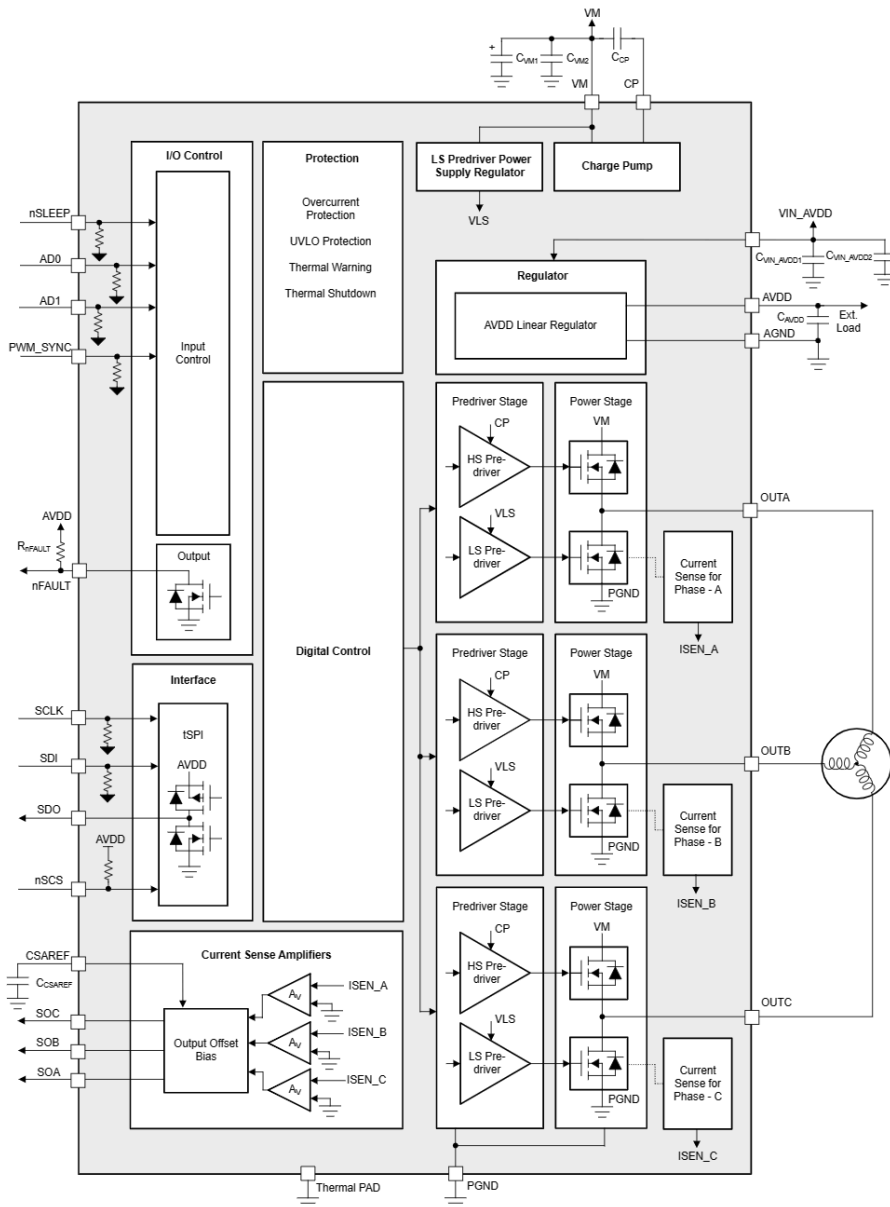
VM
$C_{VM1}$ $C_{VM2}$ $C_{CP}$
VM CP
LS Predriver Power Supply Regulator
Charge Pump
VLS
I/O Control
Protection
Overcurrent Protection
UVLO Protection
Thermal Warning
Thermal Shutdown
nSLEEP
AD0
AD1
PWM_SYNC
Input Control
VIN_AVDD
$C_{VIN\_AVDD1}$ $C_{VIN\_AVDD2}$
Regulator
AVDD Linear Regulator
AVDD
$C_{AVDD}$
Ext. Load
AGND
Predriver Stage
CP
HS Pre-driver
VLS
LS Pre-driver
Power Stage
VM
PGND
Current Sense for Phase - A
ISEN_A
OUTA
AVDD
$R_{nFAULT}$
nFAULT
Output
Digital Control
Interface
SCLK
tSPI
SDI
AVDD
SDO
AVDD
nSCS
Predriver Stage
CP
HS Pre-driver
VLS
LS Pre-driver
Power Stage
VM
PGND
Current Sense for Phase - B
ISEN_B
OUTB
CSAREF
$C_{CSAREF}$
Current Sense Amplifiers
SOC
SOB
SOA
Output Offset Bias
$A_V$
$A_V$
$A_V$
ISEN_A
ISEN_B
ISEN_C
Predriver Stage
CP
HS Pre-driver
VLS
LS Pre-driver
Power Stage
VM
PGND
Current Sense for Phase - C
ISEN_C
OUTC
Thermal PAD
PGND